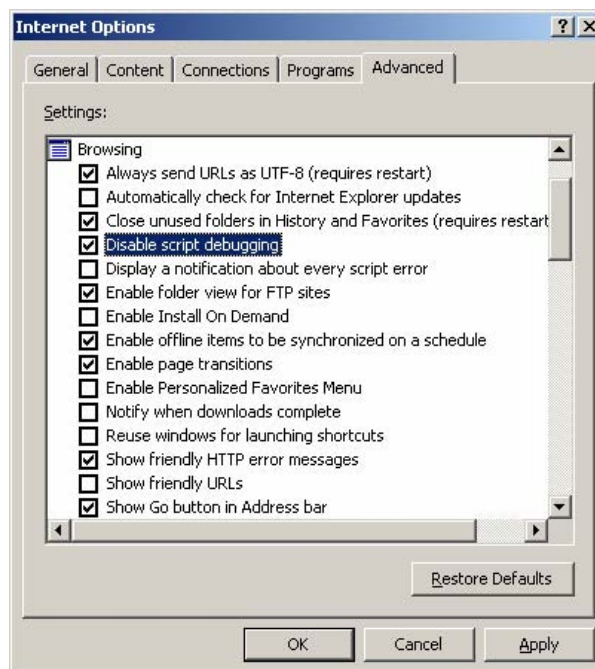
Internet Options

? X

General | Content | Connections | Programs | Advanced

Settings:

Browsing
Always send URLs as UTF-8 (requires restart)
Automatically check for Internet Explorer updates
Close unused folders in History and Favorites (requires restart
Disable script debugging
Display a notification about every script error
Enable folder view for FTP sites
Enable Install On Demand
Enable offline items to be synchronized on a schedule
Enable page transitions
Enable Personalized Favorites Menu
Notify when downloads complete
Reuse windows for launching shortcuts
Show friendly HTTP error messages
Show friendly URLs
Show Go button in Address bar

Restore Defaults

OK | Cancel | Apply